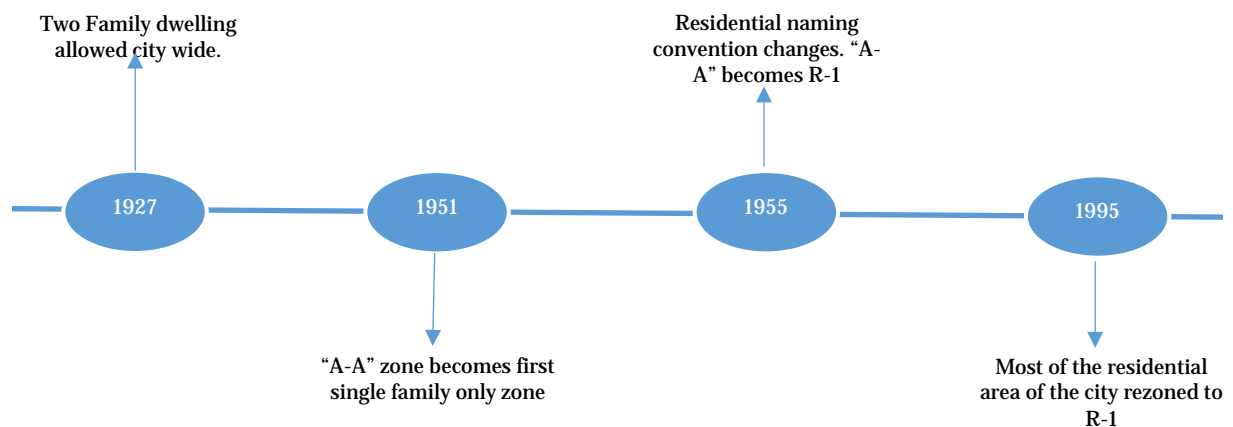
Two Family dwelling allowed city wide.

1927

1951

"A-A" zone becomes first single family only zone

Residential naming convention changes. "A-A" becomes R-1

1955

1995

Most of the residential area of the city rezoned to R-1